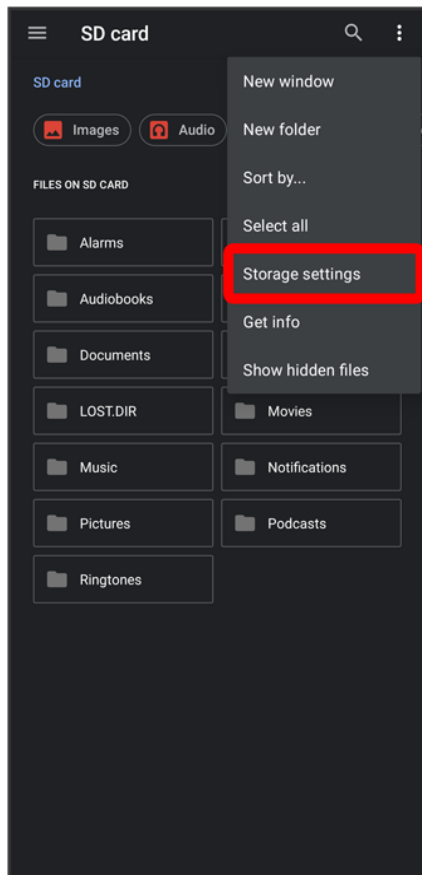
SD card

SD card

Images Audio

FILES ON SD CARD

Alarms

Audiobooks

Documents

LOST.DIR

Movies

Music

Notifications

Pictures

Podcasts

Ringtones

New window

New folder

Sort by...

Select all

Storage settings

Get info

Show hidden files